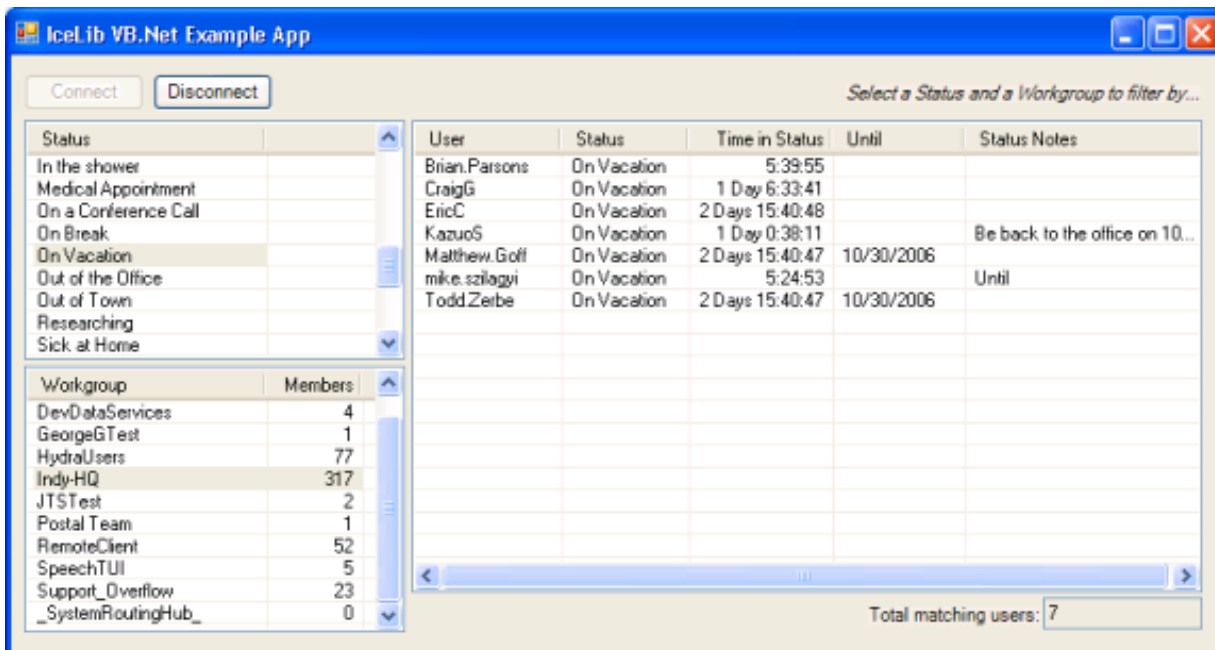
IceLib VB.Net Example App

Connect Disconnect

Select a Status and a Workgroup to filter by...

| Status |
|---|
| In the shower |
| Medical Appointment |
| On a Conference Call |
| On Break |
| On Vacation |
| Out of the Office |
| Out of Town |
| Researching |
| Sick at Home |

| Workgroup | Members |
|---|---|
| DevDataServices | 4 |
| GeorgeGTest | 1 |
| HydraUsers | 77 |
| Indy-HQ | 317 |
| JTSTest | 2 |
| Postal Team | 1 |
| RemoteClient | 52 |
| SpeechTUI | 5 |
| Support_Overflow | 23 |
| _SystemRoutingHub_ | 0 |

| User | Status | Time in Status | Until | Status Notes |
|---|---|---|---|---|
| Brian.Parsons | On Vacation | 5:39:55 | | |
| CraigG | On Vacation | 1 Day 6:33:41 | | |
| EricC | On Vacation | 2 Days 15:40:48 | | |
| KazuoS | On Vacation | 1 Day 0:38:11 | | Be back to the office on 10... |
| Matthew.Goff | On Vacation | 2 Days 15:40:47 | 10/30/2006 | |
| mike.szilagyi | On Vacation | 5:24:53 | | Until |
| Todd.Zerbe | On Vacation | 2 Days 15:40:47 | 10/30/2006 | |

Total matching users: 7